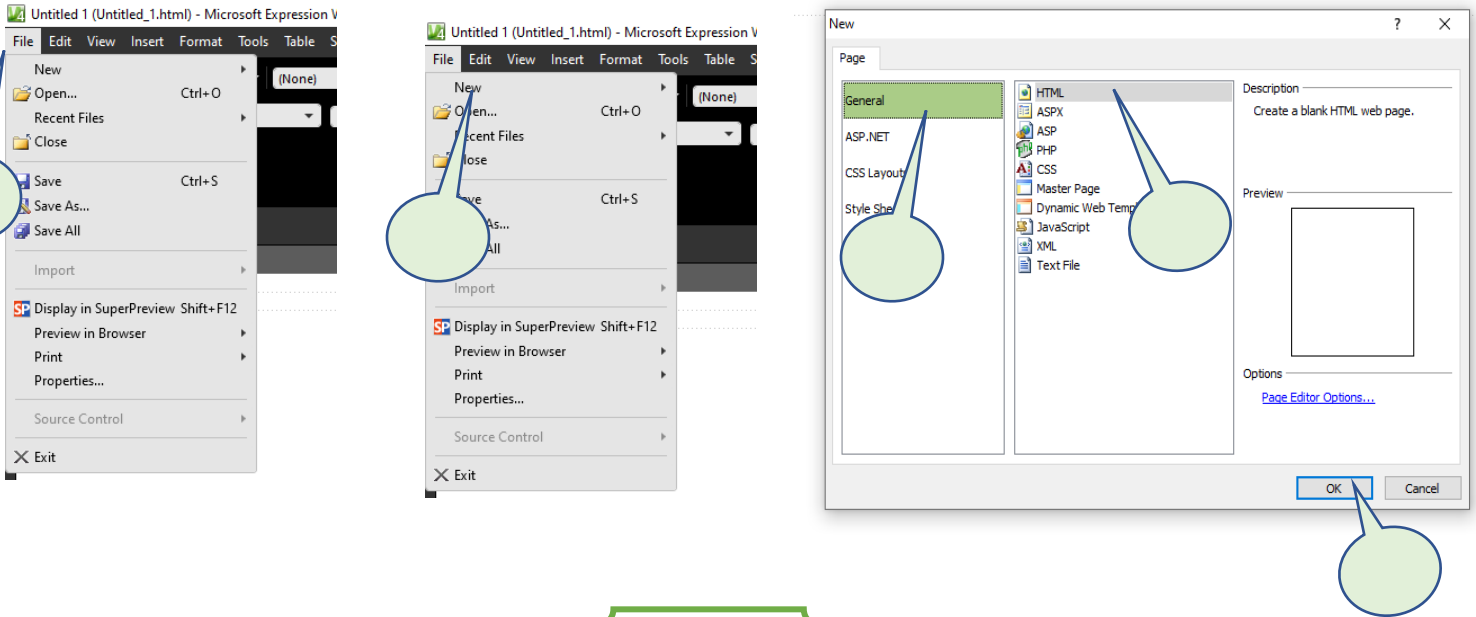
Untitled 1 (Untitled_1.html) - Microsoft Expression W

File Edit View Insert Format Tools Table S

(None)

New
Open... Ctrl+O
Recent Files
Close
Save Ctrl+S
Save As...
Save All
Import
Display in SuperPreview Shift+F12
Preview in Browser
Print
Properties...
Source Control
Exit

Untitled 1 (Untitled_1.html) - Microsoft Expression W

File Edit View Insert Format Tools Table S

(None)

New
Open... Ctrl+O
Recent Files
Close
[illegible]ve Ctrl+S
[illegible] As...
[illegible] All
Import
Display in SuperPreview Shift+F12
Preview in Browser
Print
Properties...
Source Control
Exit

New ? X

Page

General
ASP.NET
CSS Layout
Style She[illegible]

HTML
ASPX
ASP
PHP
CSS
Master Page
Dynamic Web Temp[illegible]
JavaScript
XML
Text File

Description
Create a blank HTML web page.

Preview

Options
Page Editor Options...

OK Cancel